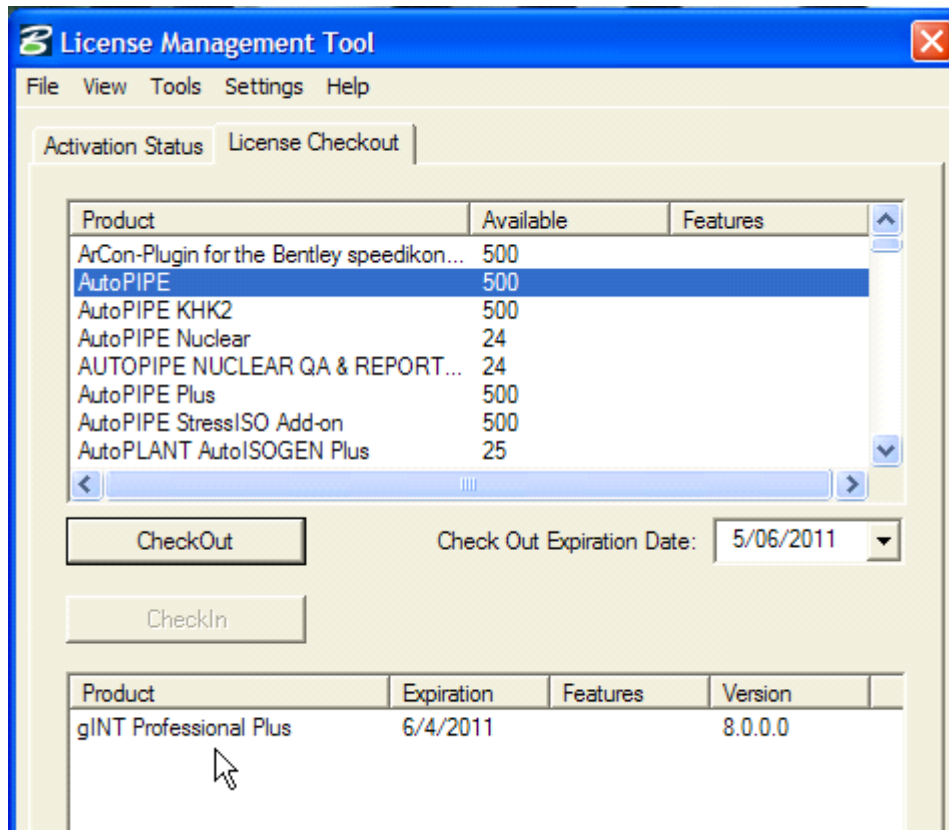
License Management Tool

File View Tools Settings Help

Activation Status License Checkout

| Product | Available | Features |
|---|---|---|
| ArCon-Plugin for the Bentley speedikon... | 500 | |
| AutoPIPE | 500 | |
| AutoPIPE KHK2 | 500 | |
| AutoPIPE Nuclear | 24 | |
| AUTOPIPE NUCLEAR QA & REPORT... | 24 | |
| AutoPIPE Plus | 500 | |
| AutoPIPE StressISO Add-on | 500 | |
| AutoPLANT AutoISOGEN Plus | 25 | |

CheckOut

Check Out Expiration Date: 5/06/2011

CheckIn

| Product | Expiration | Features | Version |
|---|---|---|---|
| gINT Professional Plus | 6/4/2011 | | 8.0.0.0 |